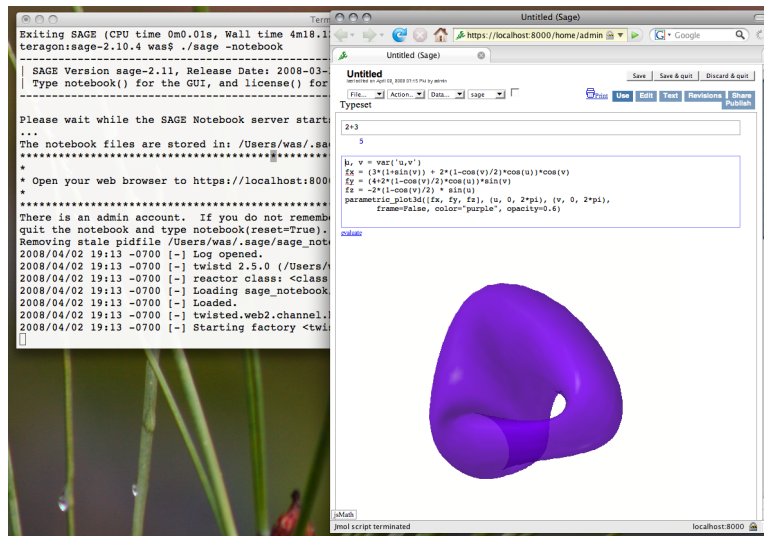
Term

Exiting SAGE (CPU time 0m0.01s, Wall time 4m18.1
teragon:sage-2.10.4 was$ ./sage -notebook
----------------------------------------------------------------------
| SAGE Version sage-2.11, Release Date: 2008-03-
| Type notebook() for the GUI, and license() for
----------------------------------------------------------------------

Please wait while the SAGE Notebook server start
...
The notebook files are stored in: /Users/was/.sag
***************************************************
*
* Open your web browser to https://localhost:800
*
***************************************************
There is an admin account. If you do not rememb
quit the notebook and type notebook(reset=True).
Removing stale pidfile /Users/was/.sage/sage_not
2008/04/02 19:13 -0700 [-] Log opened.
2008/04/02 19:13 -0700 [-] twistd 2.5.0 (/Users/
2008/04/02 19:13 -0700 [-] reactor class: <class
2008/04/02 19:13 -0700 [-] Loading sage_notebook
2008/04/02 19:13 -0700 [-] Loaded.
2008/04/02 19:13 -0700 [-] twisted.web2.channel.
2008/04/02 19:13 -0700 [-] Starting factory <twi

Untitled (Sage)

https://localhost:8000/home/admin

Google

Untitled (Sage)

Untitled
last edited on April 02, 2008 07:15 PM by admin

Save | Save & quit | Discard & quit

File... | Action... | Data... | sage

Typeset

Print | Use | Edit | Text | Revisions | Share | Publish

2+3

5

u, v = var('u,v')
fx = (3*(1+sin(v)) + 2*(1-cos(v)/2)*cos(u))*cos(v)
fy = (4+2*(1-cos(v)/2)*cos(u))*sin(v)
fz = -2*(1-cos(v)/2) * sin(u)
parametric_plot3d([fx, fy, fz], (u, 0, 2*pi), (v, 0, 2*pi),
        frame=False, color="purple", opacity=0.6)

evaluate

jsMath

Jmol script terminated

localhost:8000